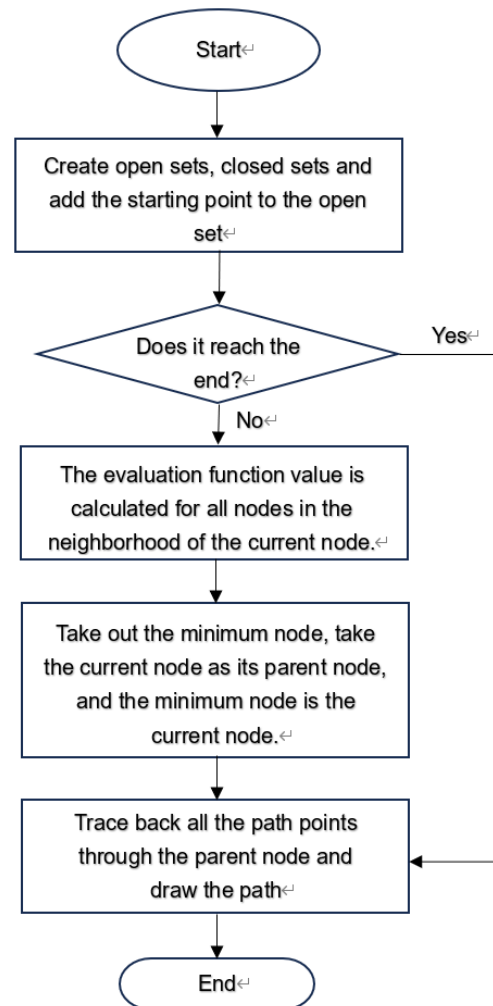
Start

Create open sets, closed sets and add the starting point to the open set

Does it reach the end?

Yes

No

The evaluation function value is calculated for all nodes in the neighborhood of the current node.

Take out the minimum node, take the current node as its parent node, and the minimum node is the current node.

Trace back all the path points through the parent node and draw the path

End